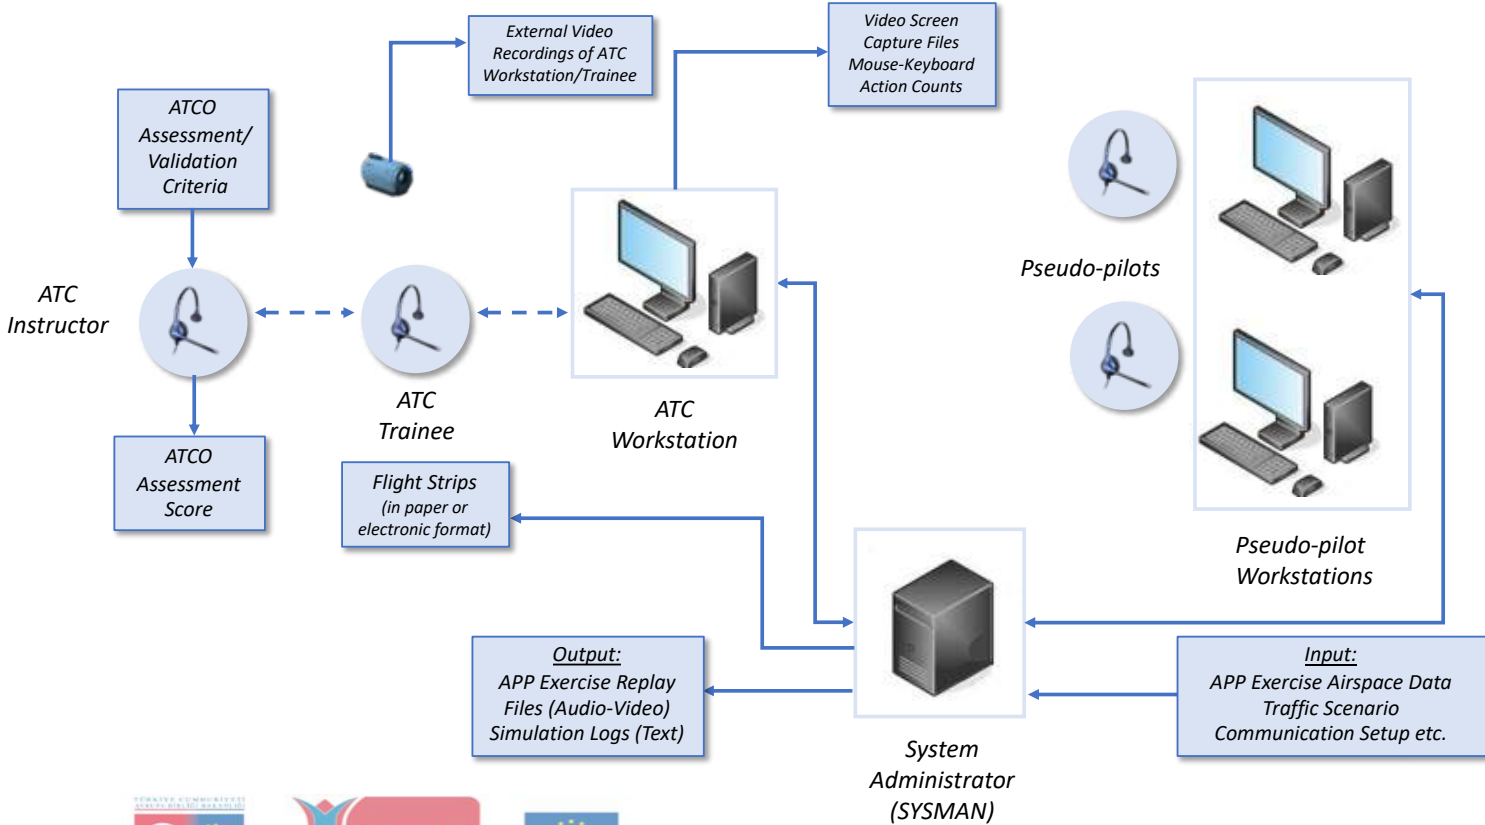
External Video Recordings of ATC Workstation/Trainee

Video Screen Capture Files Mouse-Keyboard Action Counts

ATCO Assessment/ Validation Criteria

ATC Instructor

ATC Trainee

ATC Workstation

Pseudo-pilots

ATCO Assessment Score

Flight Strips (in paper or electronic format)

Pseudo-pilot Workstations

Output: APP Exercise Replay Files (Audio-Video) Simulation Logs (Text)

Input: APP Exercise Airspace Data Traffic Scenario Communication Setup etc.

System Administrator (SYSMAN)

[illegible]